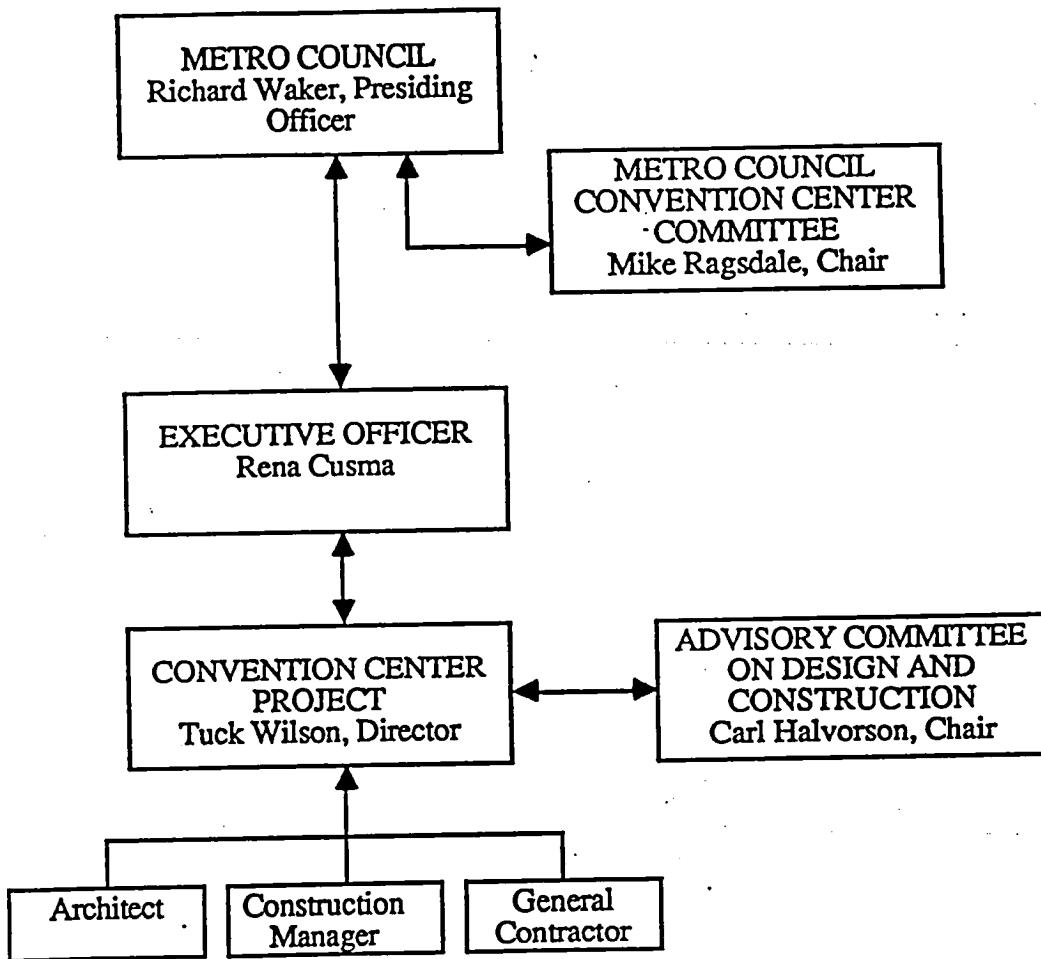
METRO COUNCIL
Richard Waker, Presiding Officer

METRO COUNCIL
CONVENTION CENTER
COMMITTEE
Mike Ragsdale, Chair

EXECUTIVE OFFICER
Rena Cusma

CONVENTION CENTER
PROJECT
Tuck Wilson, Director

ADVISORY COMMITTEE
ON DESIGN AND
CONSTRUCTION
Carl Halvorson, Chair

Architect

Construction
Manager

General
Contractor